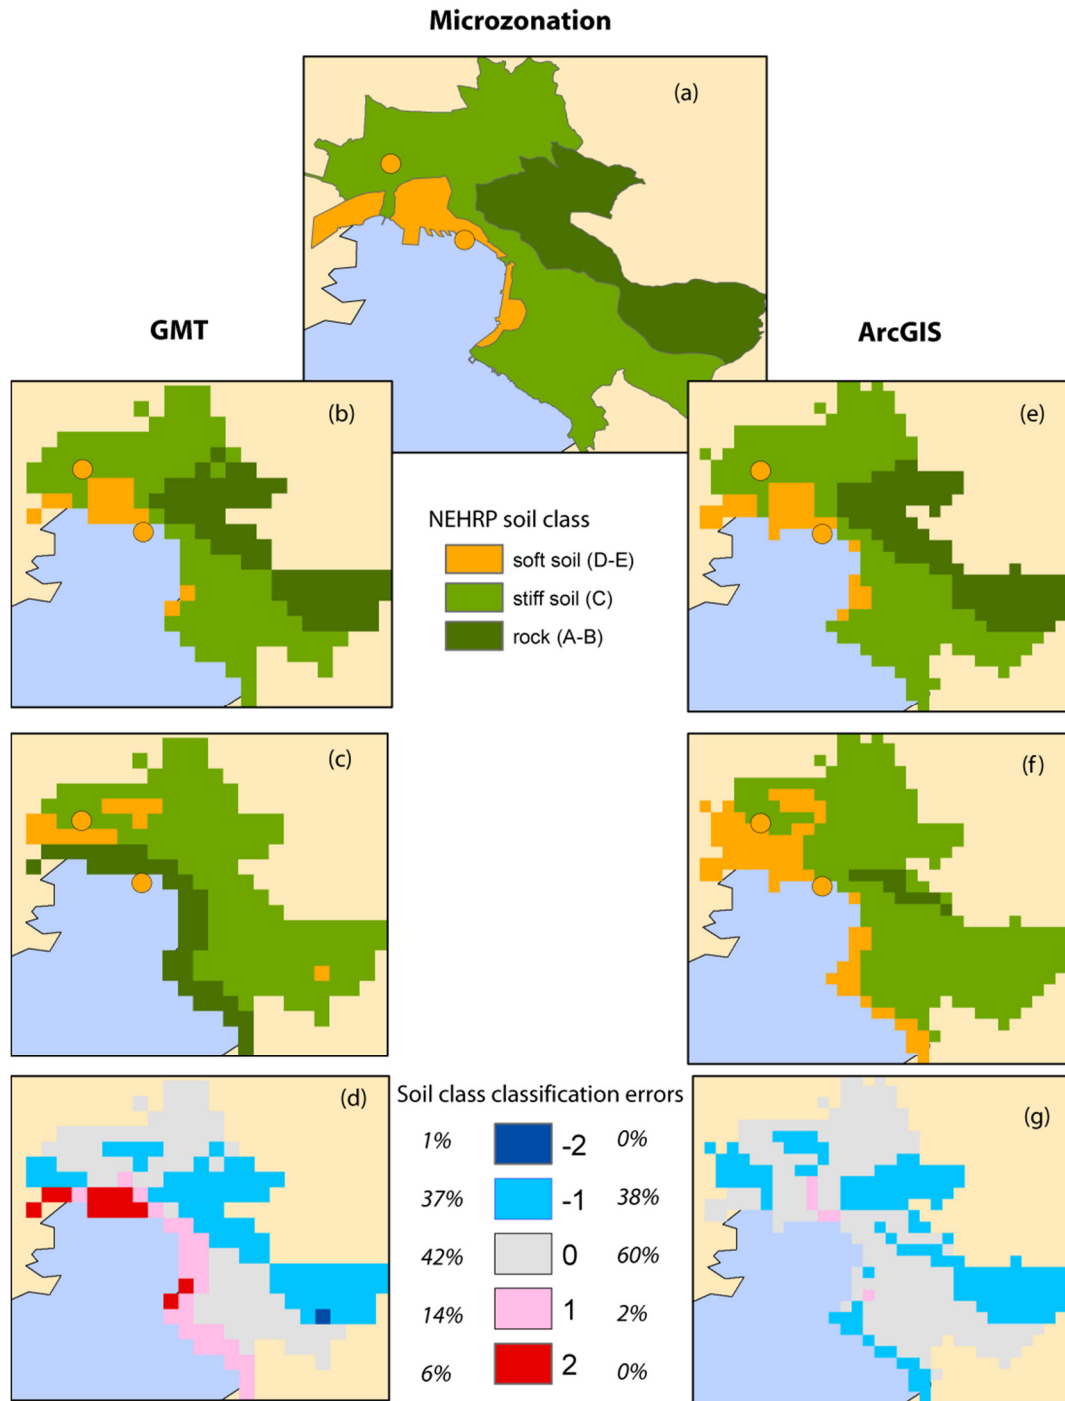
Microzonation

(a)

GMT

ArcGIS

(b)

(e)

NEHRP soil class

soft soil (D-E)

stiff soil (C)

rock (A-B)

(c)

(f)

(d)

Soil class classification errors

(g)

| | | | |
|---|---|---|---|
| 1% | | -2 | 0% |
| 37% | | -1 | 38% |
| 42% | | 0 | 60% |
| 14% | | 1 | 2% |
| 6% | | 2 | 0% |